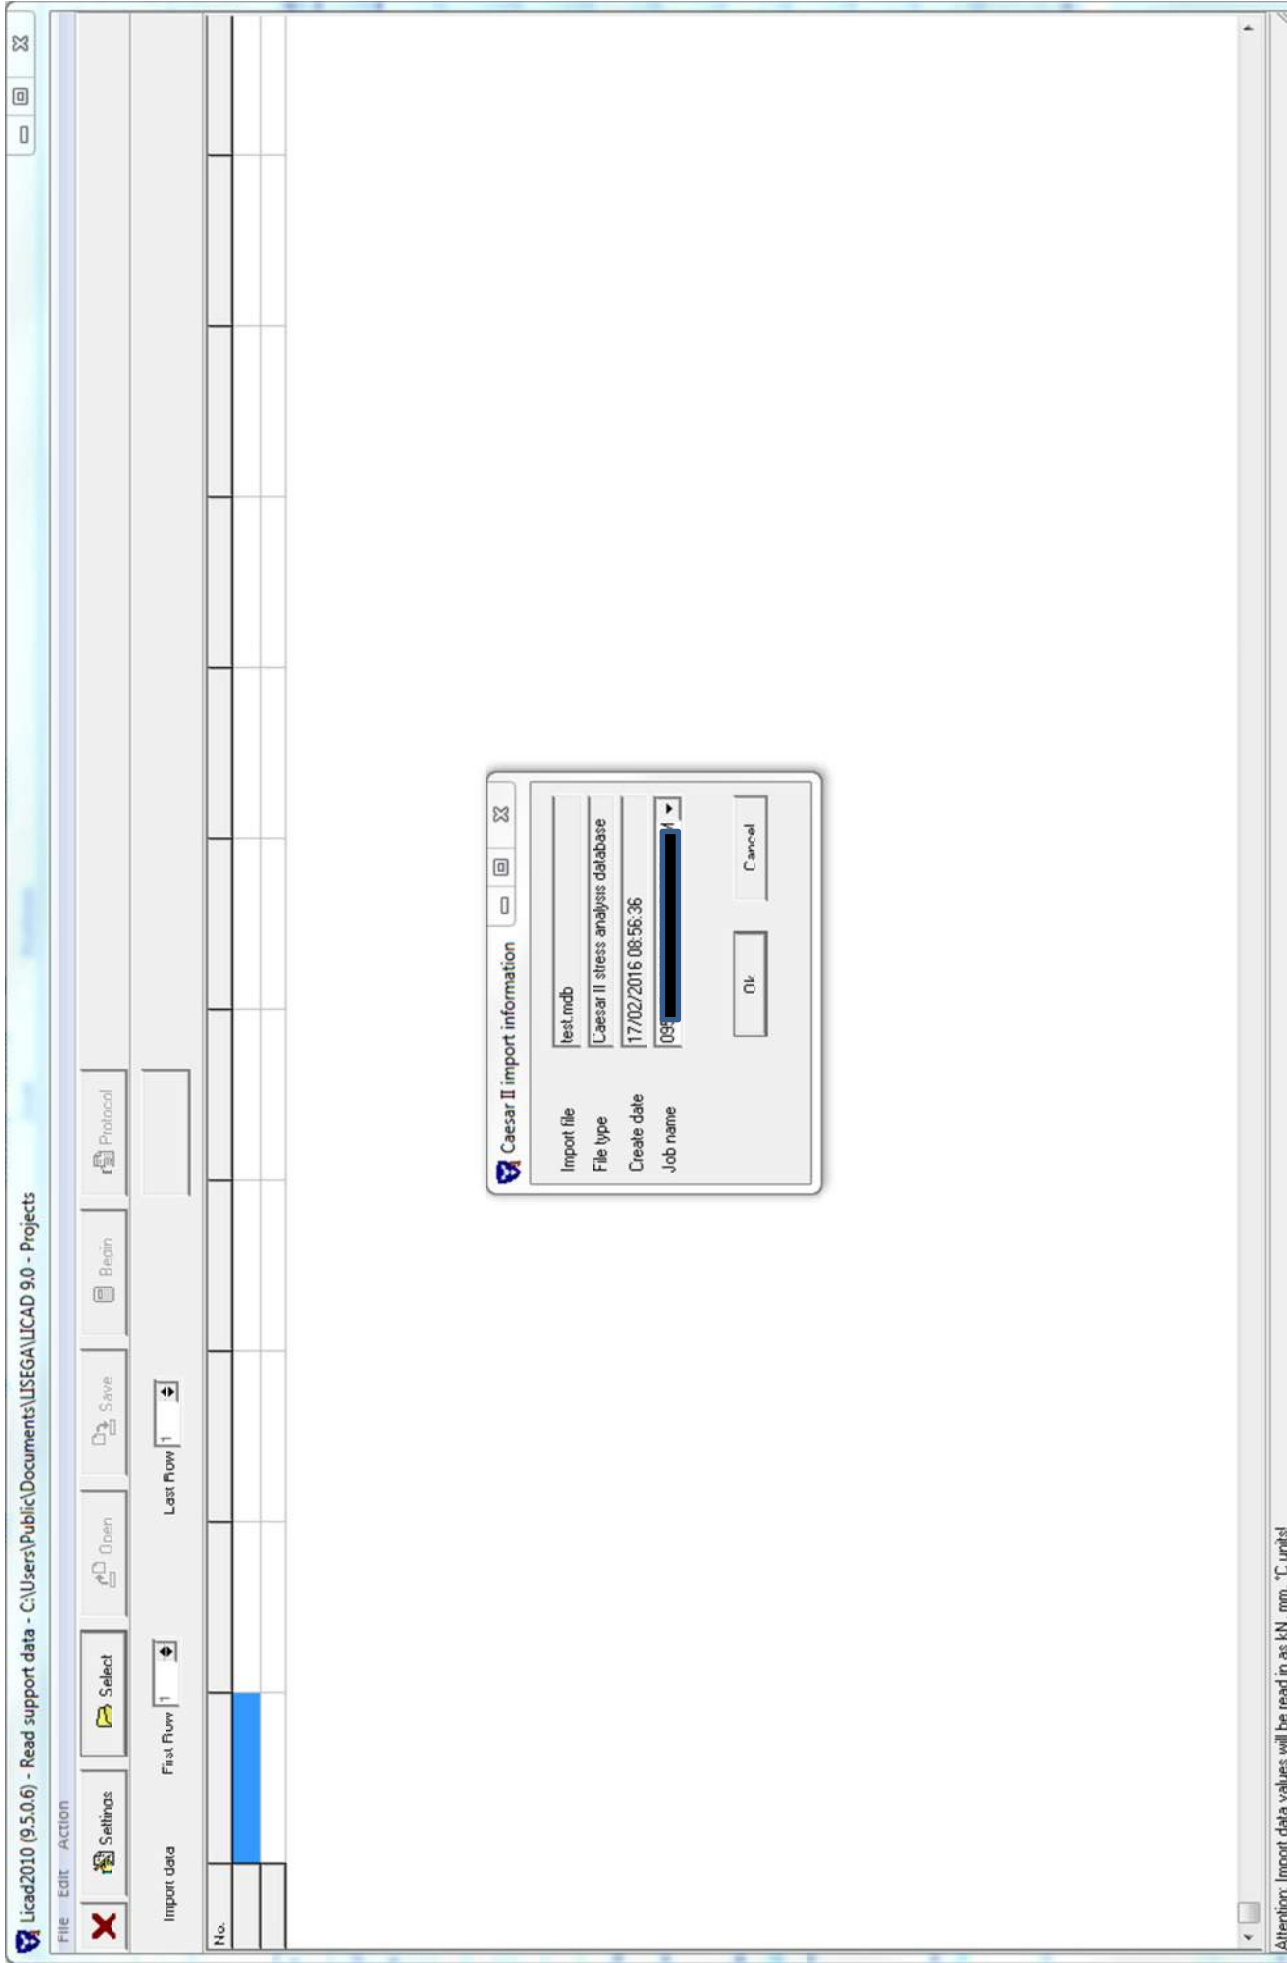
Licad2010 (9.5.0.6) - Read support data - C:\Users\Public\Documents\LISEGA\LICAD 9.0 - Projects

File Edit Action

Settings Select Open Save Begin Protocol

Import data First Row 1 Last Row 1

No.

Caesar II import information

Import file test.mdb
File type Caesar II stress analysis database
Create date 17/02/2016 08:56:36
Job name 09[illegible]

Ok Cancel

Attention: Import data values will be read in as KN, mm, °C units!